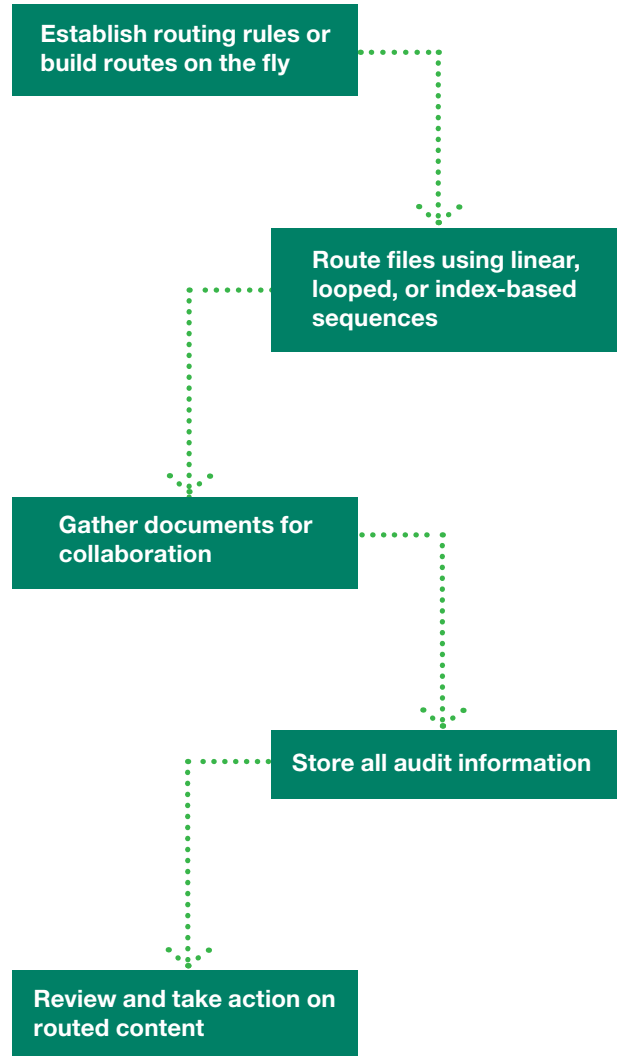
Establish routing rules or build routes on the fly

Route files using linear, looped, or index-based sequences

Gather documents for collaboration

Store all audit information

Review and take action on routed content